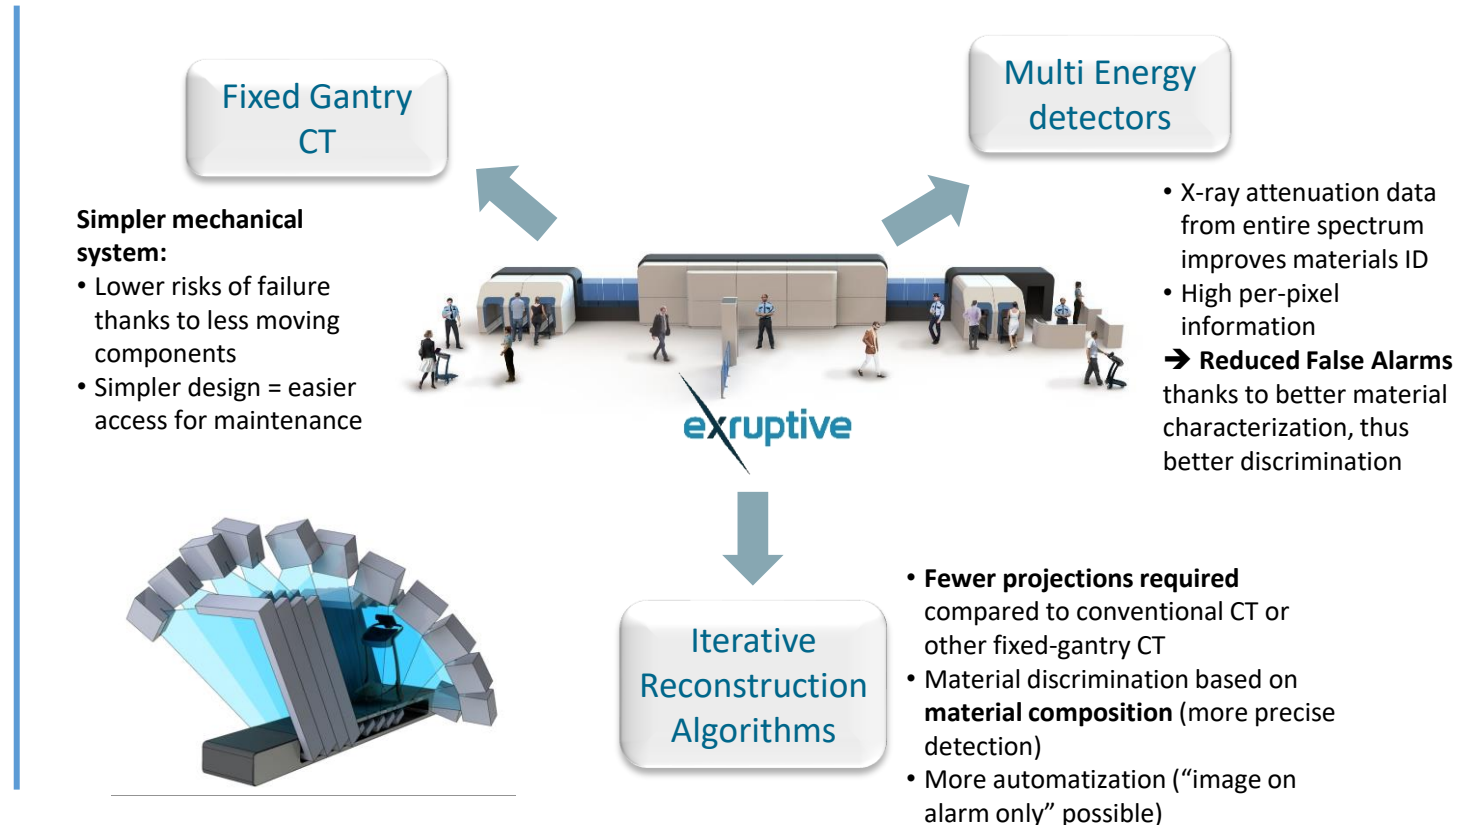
Fixed Gantry CT

Simpler mechanical system:
• Lower risks of failure thanks to less moving components
• Simpler design = easier access for maintenance

Multi Energy detectors

• X-ray attenuation data from entire spectrum improves materials ID
• High per-pixel information
➔ Reduced False Alarms thanks to better material characterization, thus better discrimination

exruptive

Iterative Reconstruction Algorithms

• Fewer projections required compared to conventional CT or other fixed-gantry CT
• Material discrimination based on material composition (more precise detection)
• More automatization ("image on alarm only" possible)